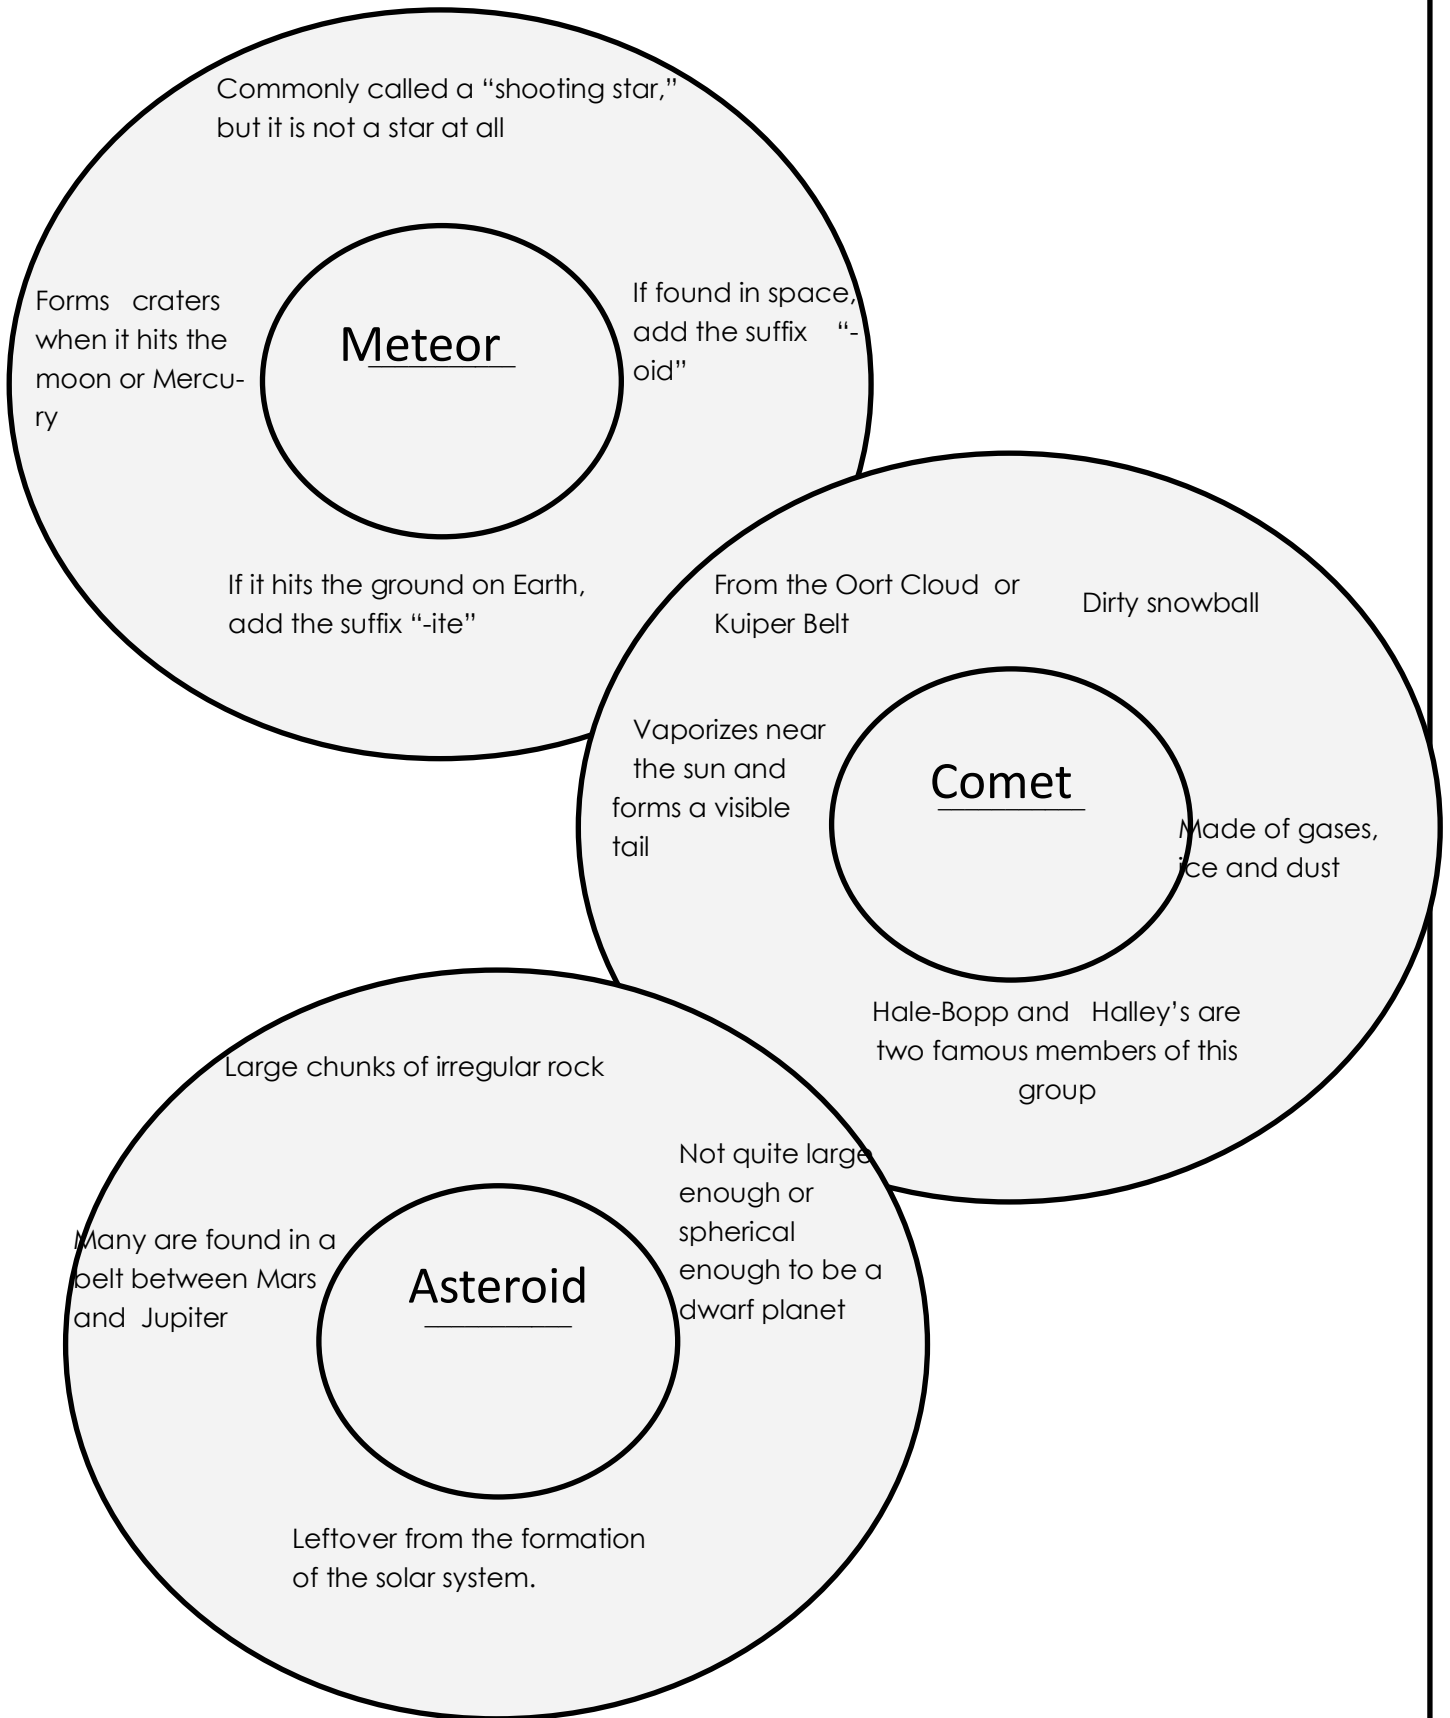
Commonly called a "shooting star," but it is not a star at all

Forms craters when it hits the moon or Mercury

Meteor

If found in space, add the suffix "-oid"

If it hits the ground on Earth, add the suffix "-ite"

From the Oort Cloud or Kuiper Belt

Dirty snowball

Vaporizes near the sun and forms a visible tail

Comet

Made of gases, ice and dust

Hale-Bopp and Halley's are two famous members of this group

Large chunks of irregular rock

Not quite large enough or spherical enough to be a dwarf planet

Many are found in a belt between Mars and Jupiter

Asteroid

Leftover from the formation of the solar system.